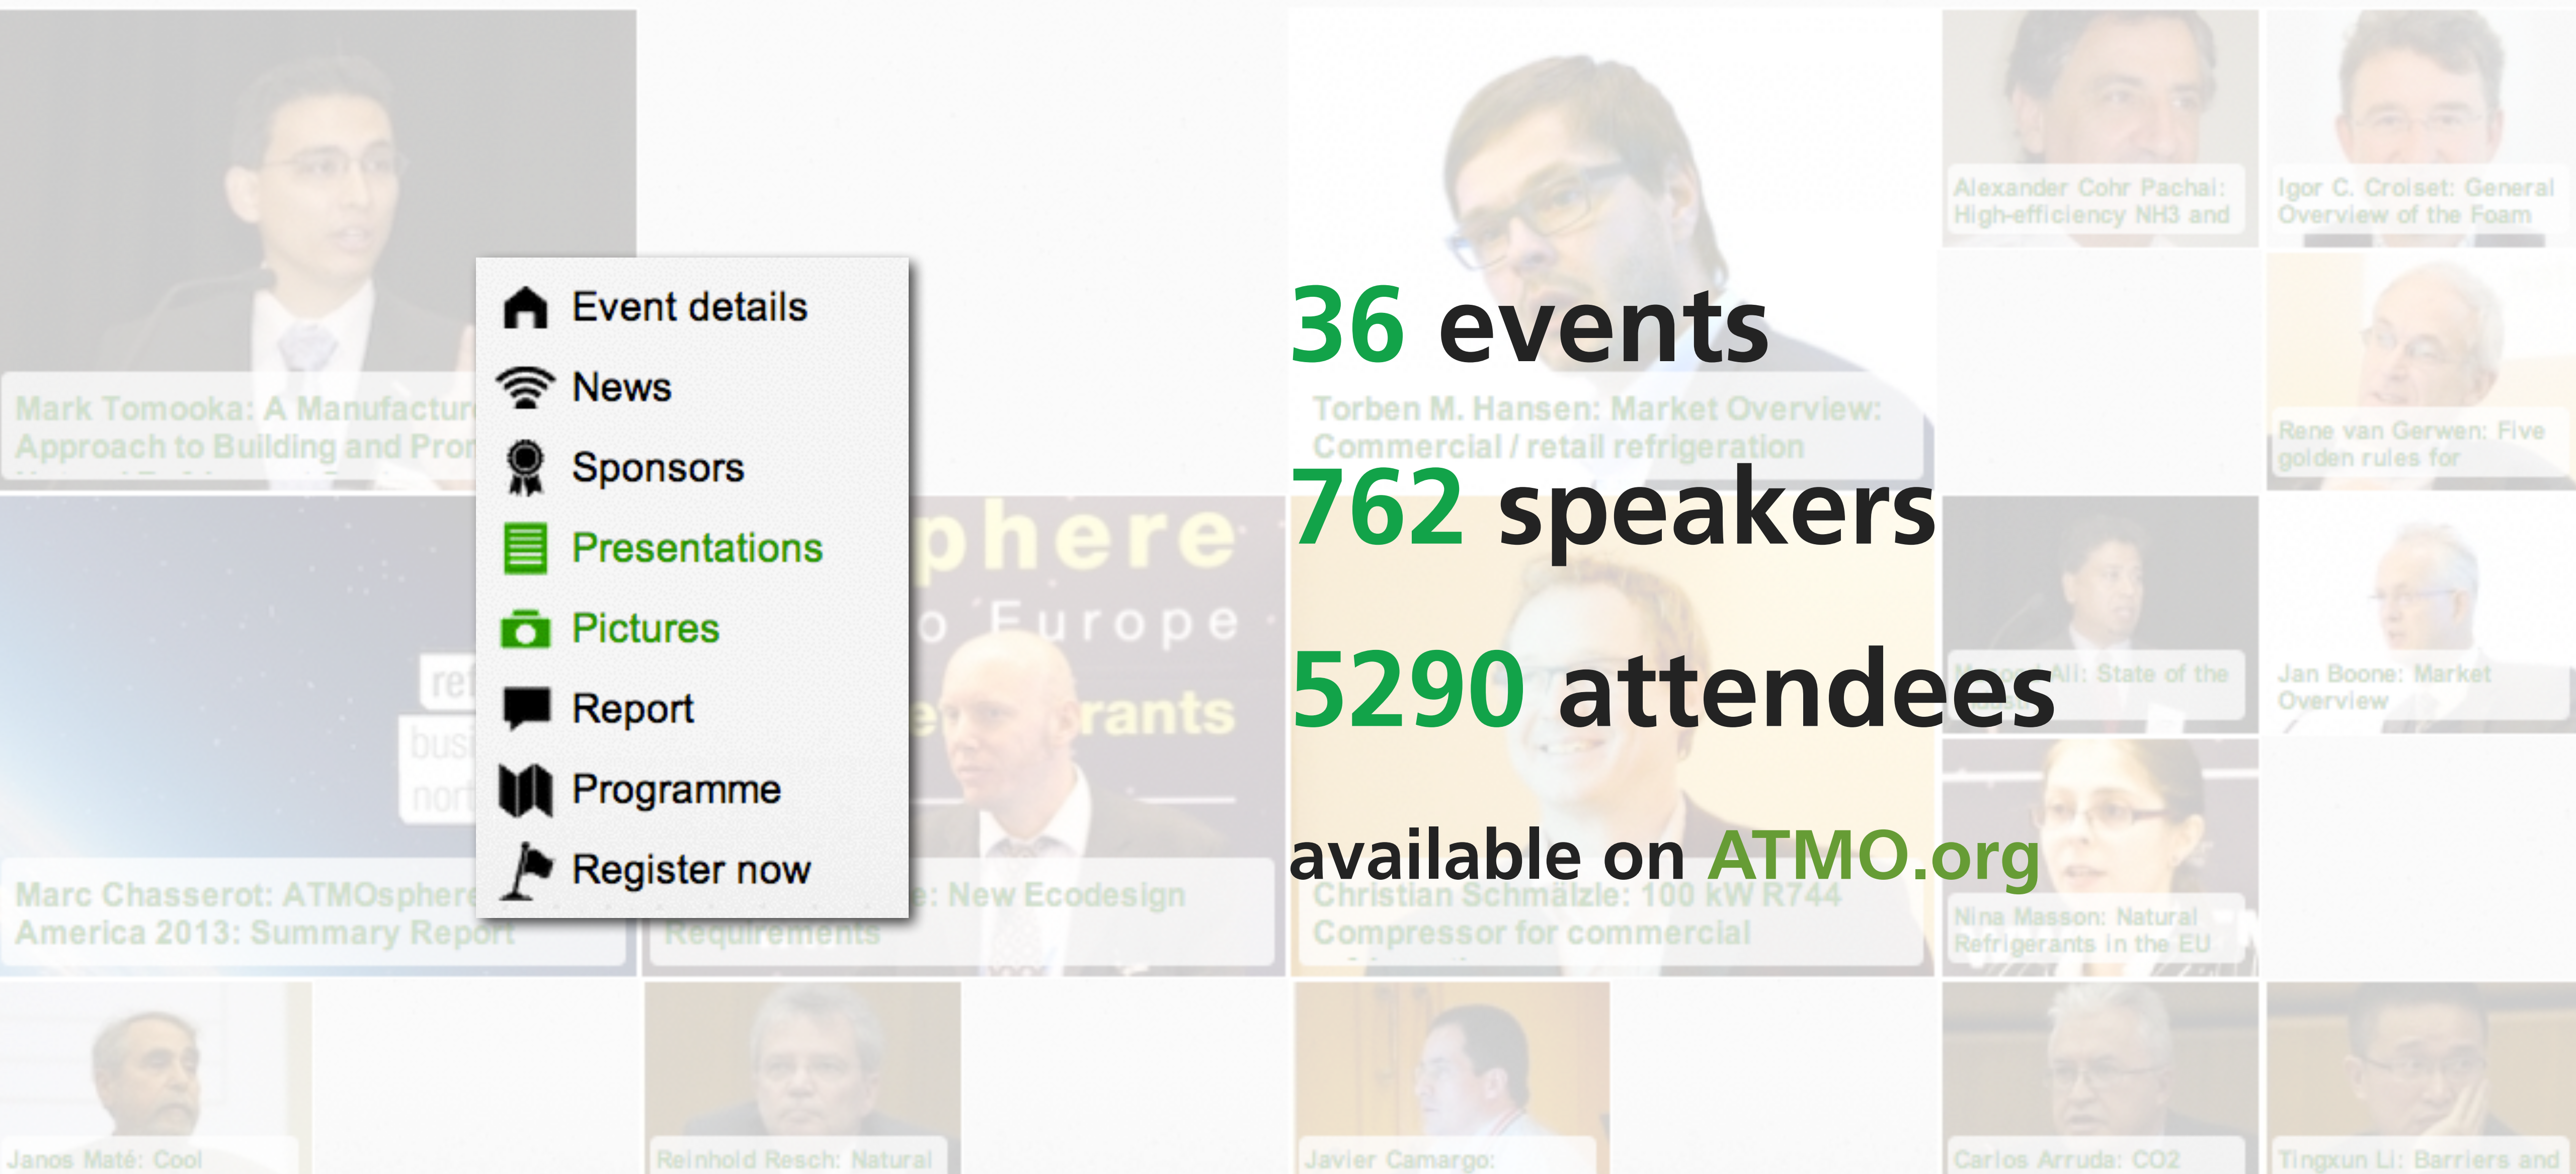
Event details
News
Sponsors
Presentations
Pictures
Report
Programme
Register now

36 events
762 speakers
5290 attendees
available on ATMO.org

Mark Tomooka: A Manufactur
Approach to Building and Pro

Torben M. Hansen: Market Overview: Commercial / retail refrigeration

Alexander Cohr Pachai: High-efficiency NH3 and

Igor C. Croiset: General Overview of the Foam

Rene van Gerwen: Five golden rules for

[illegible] Ali: State of the

Jan Boone: Market Overview

Marc Chasserot: ATMOsphere America 2013: Summary Report

e: New Ecodesign Requirements

Christian Schmälzle: 100 kW R744 Compressor for commercial

Nina Masson: Natural Refrigerants in the EU

Janos Maté: Cool

Reinhold Resch: Natural

Javier Camargo:

Carlos Arruda: CO2

Tingxun Li: Barriers and